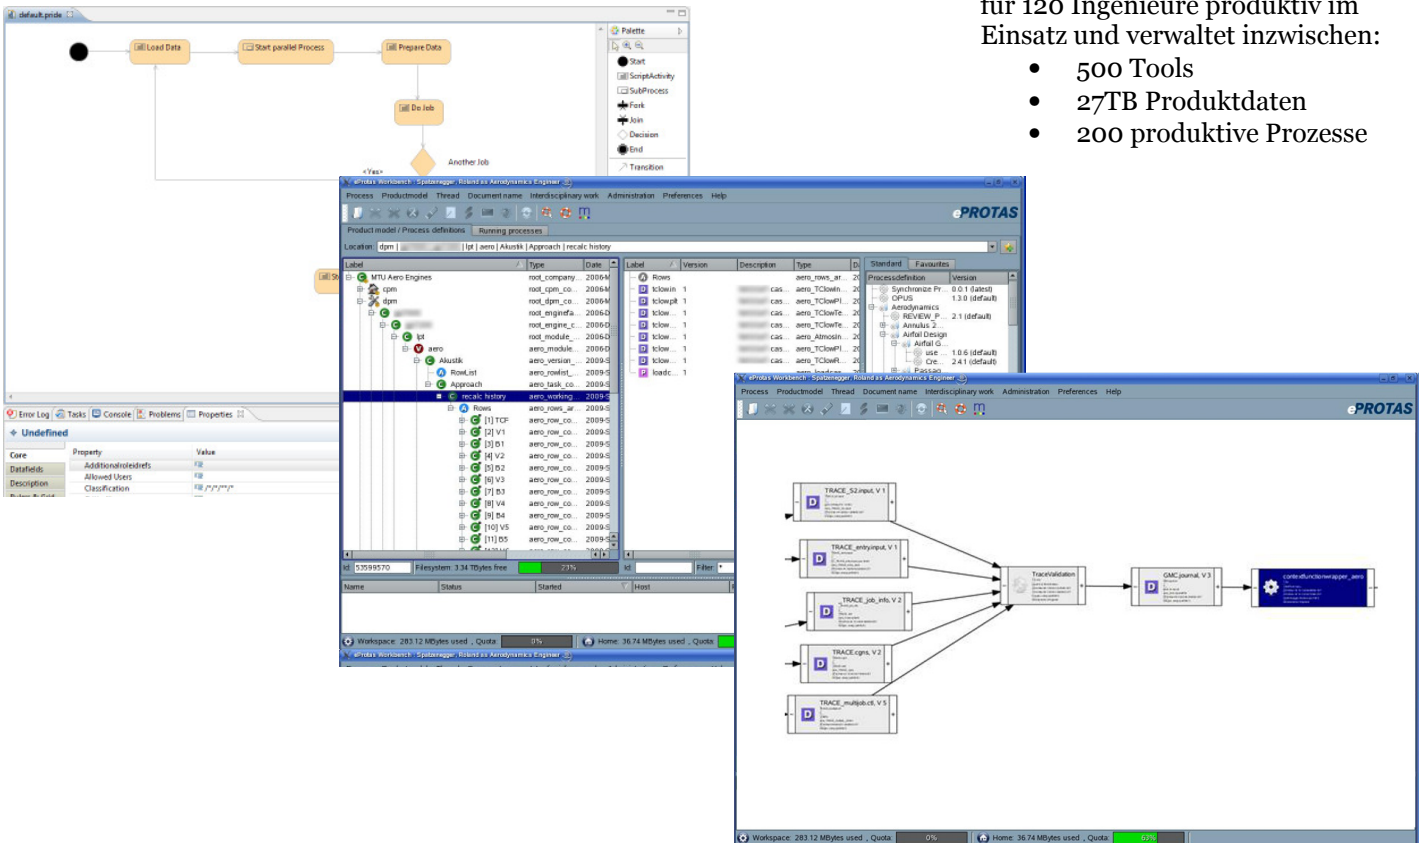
für 120 Ingenieure produktiv im Einsatz und verwaltet inzwischen:

- 500 Tools
- 27TB Produktdaten
- 200 produktive Prozesse

default.pride

Load Data
Start parallel Process
Prepare Data
Do Job
Another Job
<Yes>

Palette
Start
ScriptActivity
SubProcess
Fork
Join
Decision
End
Transition

Error Log  Tasks  Console  Problems  Properties
Undefined
Core
Datafields
Description

| Property | Value |
|---|---|
| Additionalroleidrefs | |
| Allowed Users | |
| Classification | /*/*/*/* |

eProtas Workbench : Spatzenegger, Roland as Aerodynamics Engineer
Process  Productmodel  Thread  Document name  Interdisciplinary work  Administration  Preferences  Help
ePROTAS
Product model / Process definitions  Running processes
Location: dpm | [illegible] | lpt | aero | Akustik | Approach | recalc history

| Label | Type | Date |
|---|---|---|
| MTU Aero Engines | root_company... | 2006-M |
| cpm | root_cpm_co... | 2006-M |
| dpm | root_dpm_co... | 2006-M |
| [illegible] | root_enginefa... | 2006-D |
| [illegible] | root_engine_c... | 2006-D |
| lpt | root_module_... | 2006-D |
| aero | aero_module... | 2006-D |
| Akustik | aero_version_... | 2009-S |
| RowList | aero_rowlist_... | 2009-S |
| Approach | aero_task_co... | 2009-S |
| recalc history | aero_working... | 2009-S |
| Rows | aero_rows_ar... | 2009-S |
| [1] TCF | aero_row_co... | 2009-S |
| [2] V1 | aero_row_co... | 2009-S |
| [3] B1 | aero_row_co... | 2009-S |
| [4] V2 | aero_row_co... | 2009-S |
| [5] B2 | aero_row_co... | 2009-S |
| [6] V3 | aero_row_co... | 2009-S |
| [7] B3 | aero_row_co... | 2009-S |
| [8] V4 | aero_row_co... | 2009-S |
| [9] B4 | aero_row_co... | 2009-S |
| [10] V5 | aero_row_co... | 2009-S |
| [11] B5 | aero_row_co... | 2009-S |

| Label | Version | Description | Type |
|---|---|---|---|
| Rows | | | aero_rows_ar... |
| tclowin | 1 | cas... | aero_TClowin... |
| tclowplt | 1 | cas... | aero_TClowPl... |
| tclow... | 1 | cas... | aero_TClowTe... |
| tclow... | 1 | cas... | aero_TClowTe... |
| tclow... | 1 | cas... | aero_Atmosin... |
| tclow... | 1 | cas... | aero_TClowPl... |
| tclow... | 1 | cas... | aero_TClowR... |
| loadc... | 1 | | |

Standard  Favourites

| Processdefinition | Version |
|---|---|
| Synchronize Pr... | 0.0.1 (latest) |
| OPUS | 1.3.0 (default) |
| Aerodynamics | |
| REVIEW_P... | 2.1 (default) |
| Annulus 2... | |
| Airfoil Design | |
| Airfoil G... | |
| use ... | 1.0.6 (default) |
| Cre... | 2.4.1 (default) |
| Passag | |

Id: 53599570  Filesystem: 3.34 TBytes free  23%  Id:  Filter: *
Name  Status  Started  Host
Workspace: 283.12 MBytes used , Quota  0%  Home: 36.74 MBytes used , Quota

eProtas Workbench : Spatzenegger, Roland as Aerodynamics Engineer
Process  Productmodel  Thread  Document name  Interdisciplinary work  Administration  Preferences  Help
ePROTAS
TRACE_S2input, V 1
TRACE_entry.input, V 1
TRACE_job_infs, V 2
TRACE.cgns, V 2
TRACE_multijob.cfi, V 5
TraceValidation
GMC.journal, V 3
contextfunctionwrapper_aero
Workspace: 283.12 MBytes used , Quota  0%  Home: 36.74 MBytes used , Quota  63%